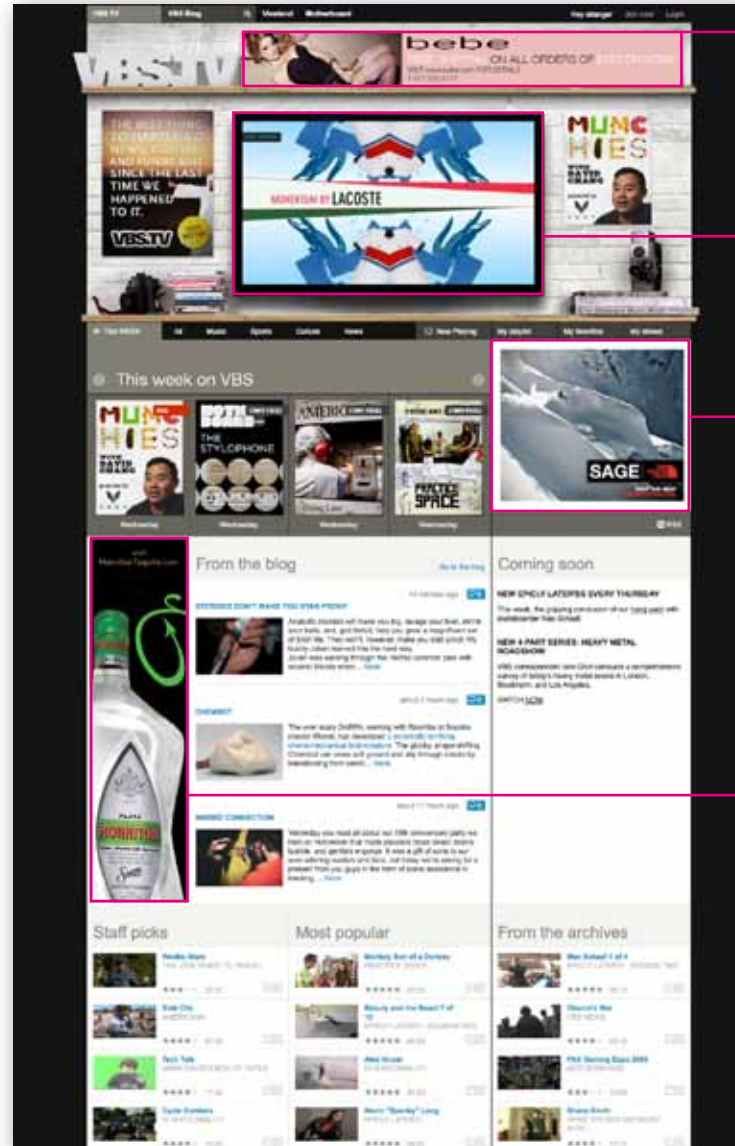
VBS TV VBS Blog Viceland Motherboard Hey stranger Join now Login

VBS.TV

bebe
ON ALL ORDERS OF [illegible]

THE BEST THING TO HAPPEN TO NEWS, CULTURE AND FUNNY SHIT SINCE THE LAST TIME WE HAPPENED TO IT.
VBS.TV

MOMENTUM BY LACOSTE

MUNCHIES

Top Shows All Music Sports Culture News Now Playing My playlist My favorites My shows

This week on VBS

MUNCHIES
Wednesday

THE STYLOPHONE
Wednesday

AMERICA
Wednesday

PRACTICE SPACE
Wednesday

SAGE

From the blog

STEROIDS DON'T MAKE YOU STAB PEOPLE

CHEMIST

MASKED CONNECTION

Coming soon

NEW EPICLY LATER'D EVERY THURSDAY

NEW 4-PART SERIES: HEAVY METAL ROADSHOW

WATCH NOW

PAPA HORNITOS

Staff picks

Most popular

From the archives